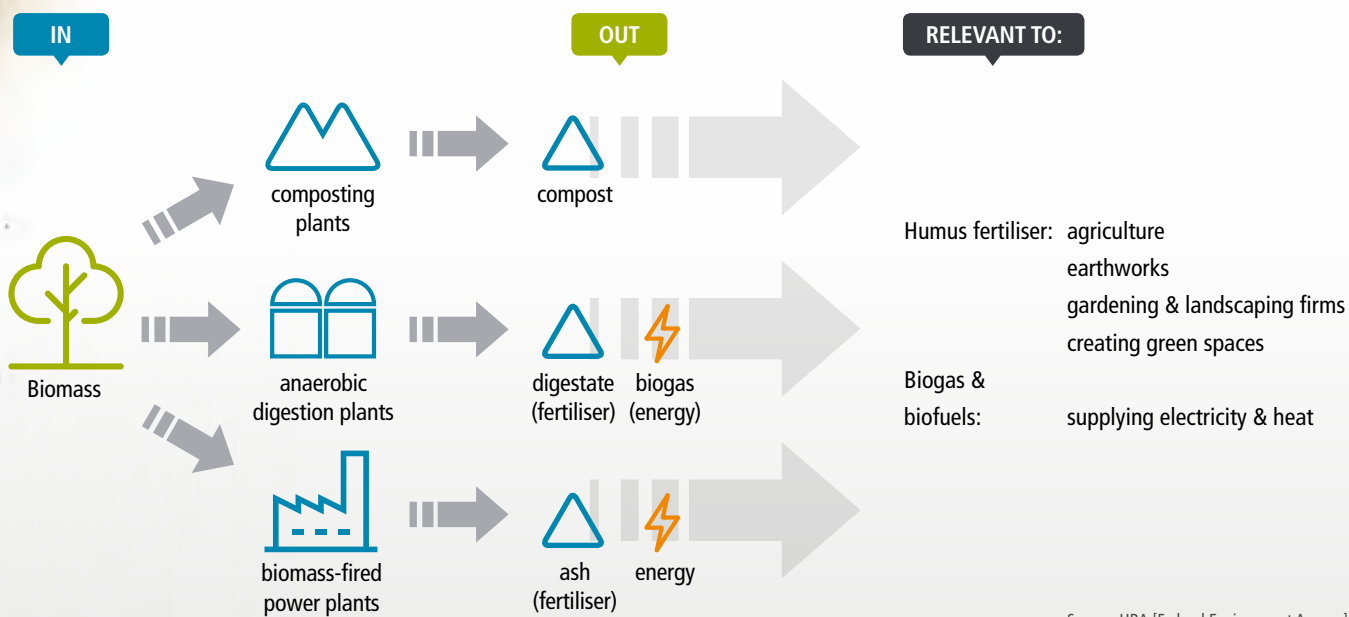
IN

OUT

RELEVANT TO:

Biomass

composting plants

compost

anaerobic digestion plants

digestate (fertiliser)

biogas (energy)

biomass-fired power plants

ash (fertiliser)

energy

Humus fertiliser: agriculture
earthworks
gardening & landscaping firms
creating green spaces

Biogas & biofuels: supplying electricity & heat

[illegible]